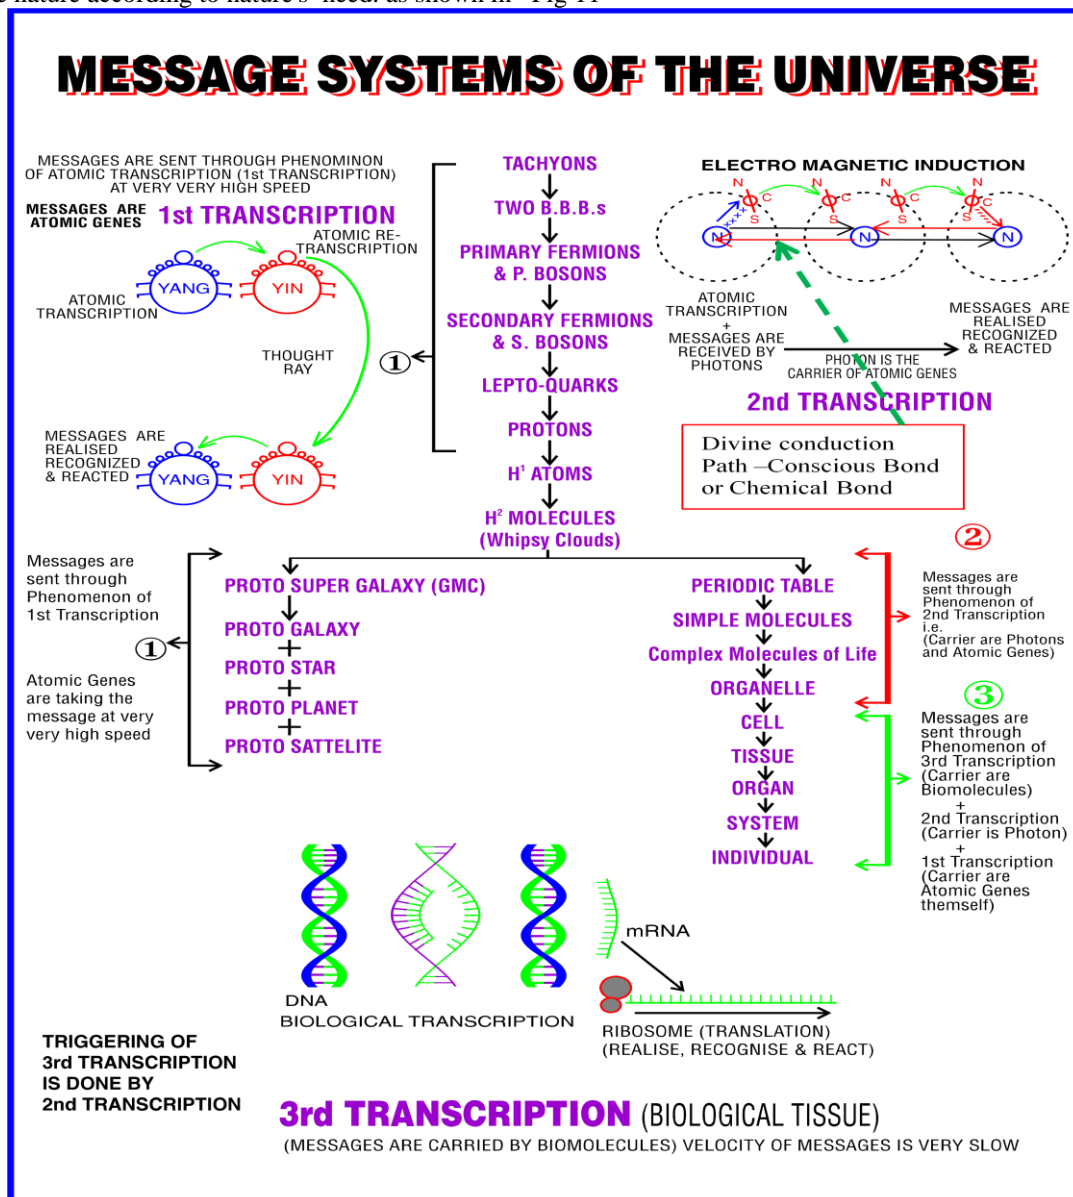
s nature according to nature's need. as shown in Fig 11

MESSAGE SYSTEMS OF THE UNIVERSE

MESSAGES ARE SENT THROUGH PHENOMINON OF ATOMIC TRANSCRIPTION (1st TRANSCRIPTION) AT VERY VERY HIGH SPEED

MESSAGES ARE ATOMIC GENES 1st TRANSCRIPTION

ATOMIC RE-TRANSCRIPTION

YANG YIN

ATOMIC TRANSCRIPTION

THOUGHT RAY

MESSAGES ARE REALISED RECOGNIZED & REACTED

YANG YIN

①

TACHYONS
TWO B.B.B.s
PRIMARY FERMIONS & P. BOSONS
SECONDARY FERMIONS & S. BOSONS
LEPTO-QUARKS
PROTONS
$H^1$ ATOMS
$H^2$ MOLECULES (Whipsy Clouds)

ELECTRO MAGNETIC INDUCTION

N S C N S C N S C N S C
N N N

ATOMIC TRANSCRIPTION + MESSAGES ARE RECEIVED BY PHOTONS

PHOTON IS THE CARRIER OF ATOMIC GENES

MESSAGES ARE REALISED RECOGNIZED & REACTED

2nd TRANSCRIPTION

Divine conduction Path –Conscious Bond or Chemical Bond

②

Messages are sent through Phenomenon of 1st Transcription

①

Atomic Genes are taking the message at very very high speed

PROTO SUPER GALAXY (GMC)
PROTO GALAXY
+
PROTO STAR
+
PROTO PLANET
+
PROTO SATTELITE

PERIODIC TABLE
SIMPLE MOLECULES
Complex Molecules of Life
ORGANELLE
CELL
TISSUE
ORGAN
SYSTEM
INDIVIDUAL

Messages are sent through Phenomenon of 2nd Transcription i.e. (Carrier are Photons and Atomic Genes)

③

Messages are sent through Phenomenon of 3rd Transcription (Carrier are Biomolecules)
+
2nd Transcription (Carrier is Photon)
+
1st Transcription (Carrier are Atomic Genes themself)

mRNA

DNA
BIOLOGICAL TRANSCRIPTION

RIBOSOME (TRANSLATION)
(REALISE, RECOGNISE & REACT)

TRIGGERING OF 3rd TRANSCRIPTION IS DONE BY 2nd TRANSCRIPTION

3rd TRANSCRIPTION (BIOLOGICAL TISSUE)
(MESSAGES ARE CARRIED BY BIOMOLECULES) VELOCITY OF MESSAGES IS VERY SLOW